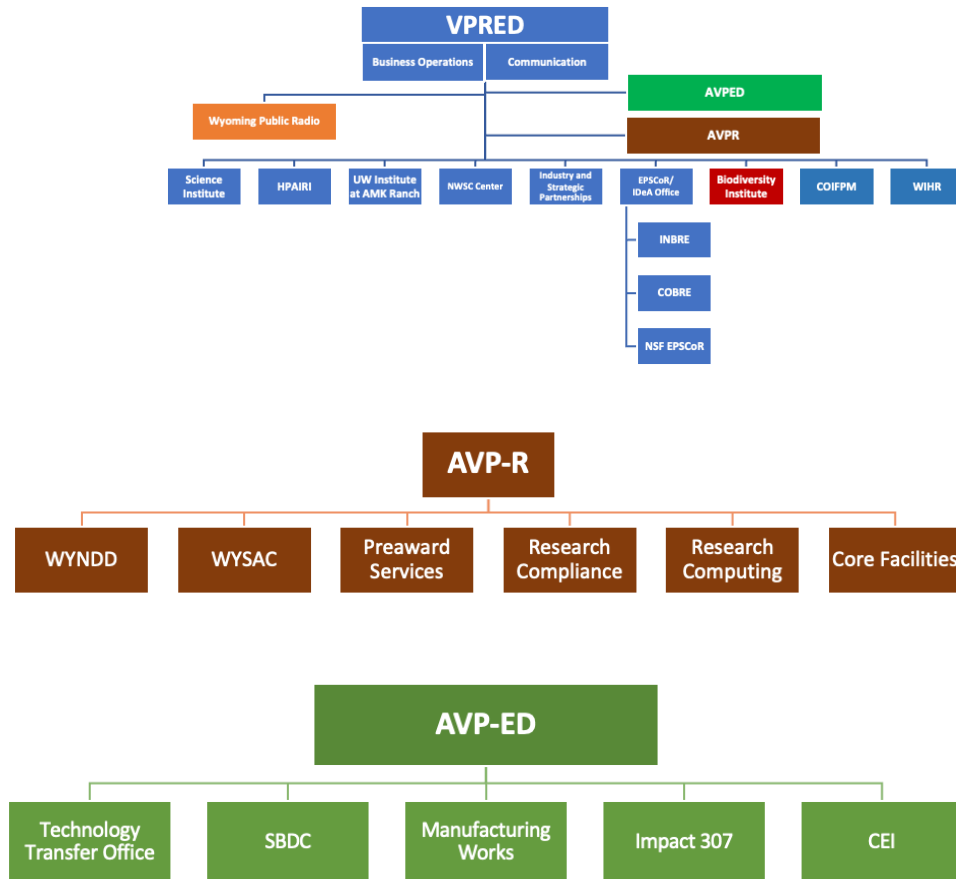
VPRED

Business Operations

Communication

AVPED

Wyoming Public Radio

AVPR

Science Institute

HPAIRI

UW Institute at AMK Ranch

NWSC Center

Industry and Strategic Partnerships

EPSCoR/ IDeA Office

Biodiversity Institute

COIFPM

WIHR

INBRE

COBRE

NSF EPSCoR

AVP-R

WYNDD

WYSAC

Preaward Services

Research Compliance

Research Computing

Core Facilities

AVP-ED

Technology Transfer Office

SBDC

Manufacturing Works

Impact 307

CEI